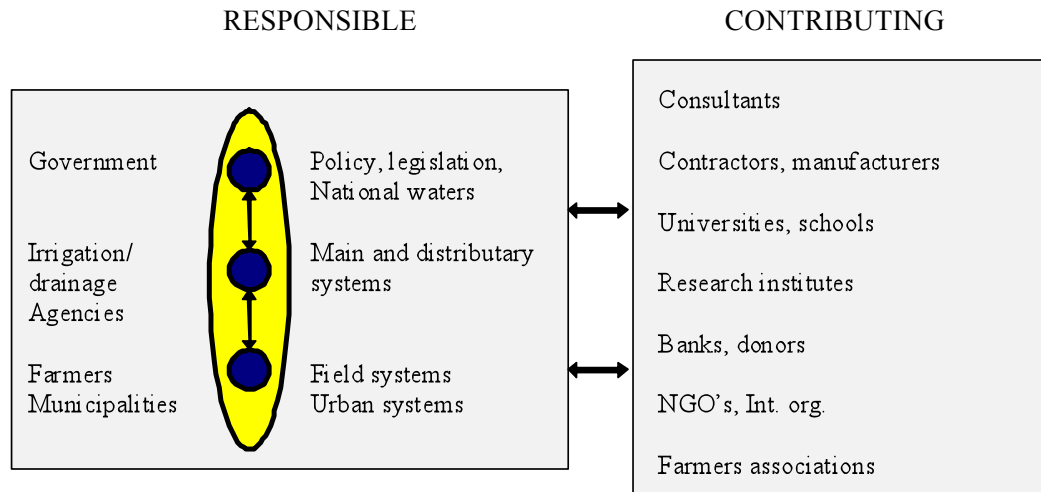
RESPONSIBLE

CONTRIBUTING

Government

Policy, legislation, National waters

Irrigation/ drainage Agencies

Main and distributary systems

Farmers Municipalities

Field systems Urban systems

Consultants

Contractors, manufacturers

Universities, schools

Research institutes

Banks, donors

NGO's, Int. org.

Farmers associations